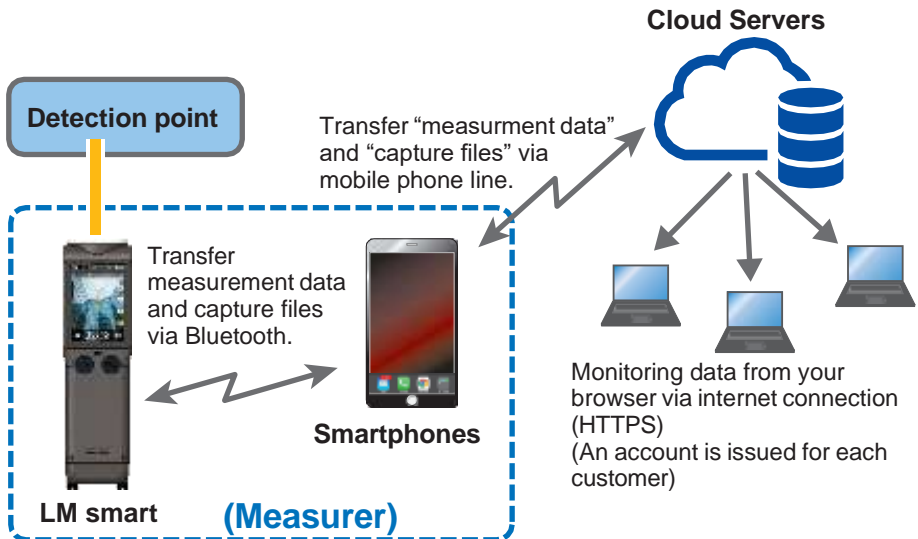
Cloud Servers

Detection point

Transfer “measurment data” and “capture files” via mobile phone line.

Transfer measurement data and capture files via Bluetooth.

Smartphones

LM smart

(Measurer)

Monitoring data from your browser via internet connection (HTTPS)
(An account is issued for each customer)